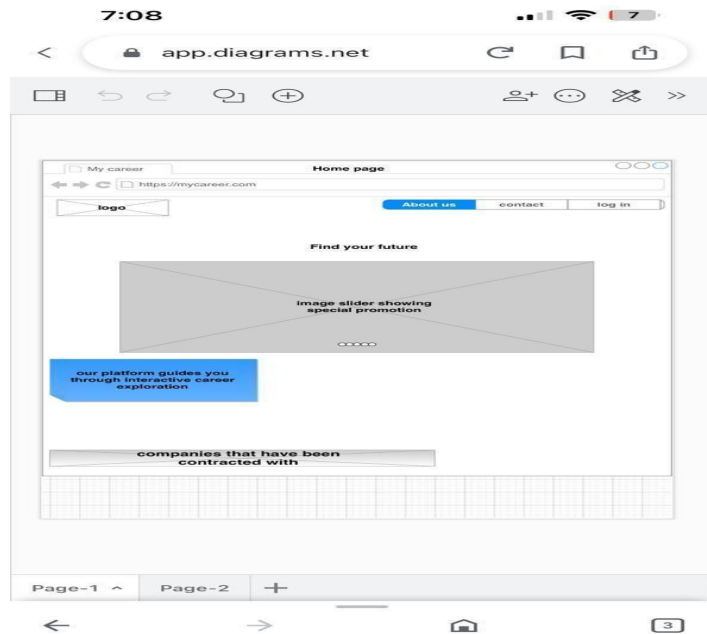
7:08

7

app.diagrams.net

My career

Home page

https://mycareer.com

logo

About us

contact

log in

Find your future

image slider showing special promotion

our platform guides you through interactive career exploration

companies that have been contracted with

Page-1

Page-2

3